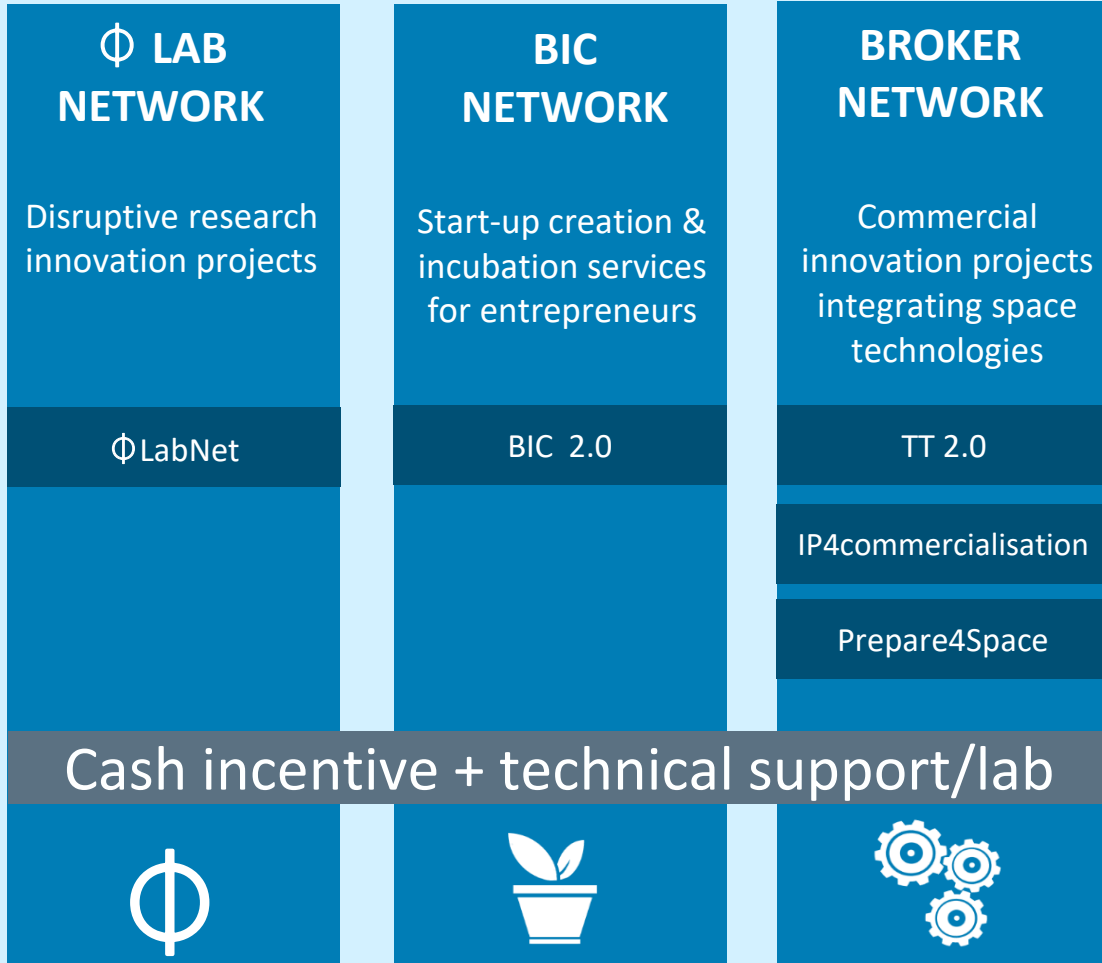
Φ LAB NETWORK

Disruptive research innovation projects

ΦLabNet

BIC NETWORK

Start-up creation & incubation services for entrepreneurs

BIC 2.0

BROKER NETWORK

Commercial innovation projects integrating space technologies

TT 2.0

IP4commercialisation

Prepare4Space

Cash incentive + technical support/lab

Φ